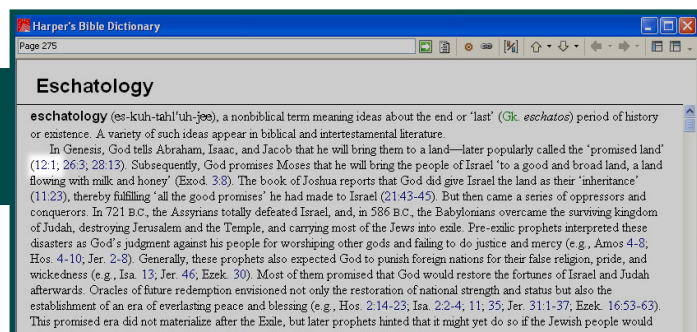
Harper's Bible Dictionary

Page 275

Eschatology

eschatology (es-kuh-tahl'uh-jee), a nonbiblical term meaning ideas about the end or 'last' (Gk. eschatos) period of history or existence. A variety of such ideas appear in biblical and intertestamental literature.

In Genesis, God tells Abraham, Isaac, and Jacob that he will bring them to a land—later popularly called the 'promised land' (12:1; 26:3; 28:13). Subsequently, God promises Moses that he will bring the people of Israel 'to a good and broad land, a land flowing with milk and honey' (Exod. 3:8). The book of Joshua reports that God did give Israel the land as their 'inheritance' (11:23), thereby fulfilling 'all the good promises' he had made to Israel (21:43-45). But then came a series of oppressors and conquerors. In 721 B.C., the Assyrians totally defeated Israel, and, in 586 B.C., the Babylonians overcame the surviving kingdom of Judah, destroying Jerusalem and the Temple, and carrying most of the Jews into exile. Pre-exilic prophets interpreted these disasters as God's judgment against his people for worshiping other gods and failing to do justice and mercy (e.g., Amos 4-8; Hos. 4-10; Jer. 2-8). Generally, these prophets also expected God to punish foreign nations for their false religion, pride, and wickedness (e.g., Isa. 13; Jer. 46; Ezek. 30). Most of them promised that God would restore the fortunes of Israel and Judah afterwards. Oracles of future redemption envisioned not only the restoration of national strength and status but also the establishment of an era of everlasting peace and blessing (e.g., Hos. 2:14-23; Isa. 2:2-4; 11; 35; Jer. 31:1-37; Ezek. 16:53-63). This promised era did not materialize after the Exile, but later prophets hinted that it might yet do so if the Jewish people would